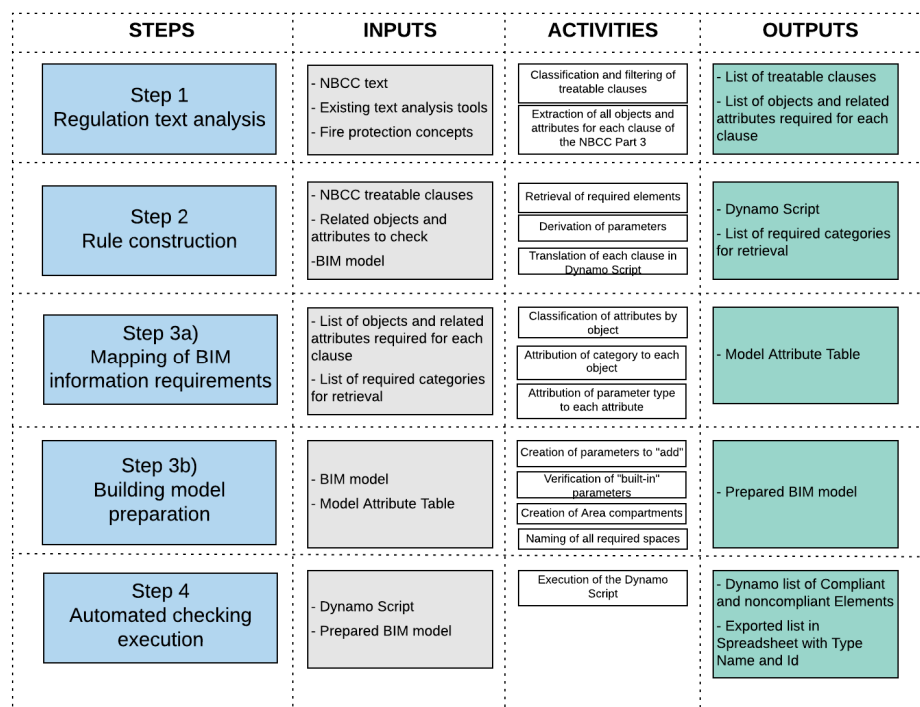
| STEPS | INPUTS | ACTIVITIES | OUTPUTS |
|---|---|---|---|
| Step 1 Regulation text analysis | - NBCC text<br>- Existing text analysis tools<br>- Fire protection concepts | Classification and filtering of treatable clauses<br>Extraction of all objects and attributes for each clause of the NBCC Part 3 | - List of treatable clauses<br>- List of objects and related attributes required for each clause |
| Step 2 Rule construction | - NBCC treatable clauses<br>- Related objects and attributes to check<br>-BIM model | Retrieval of required elements<br>Derivation of parameters<br>Translation of each clause in Dynamo Script | - Dynamo Script<br>- List of required categories for retrieval |
| Step 3a) Mapping of BIM information requirements | - List of objects and related attributes required for each clause<br>- List of required categories for retrieval | Classification of attributes by object<br>Attribution of category to each object<br>Attribution of parameter type to each attribute | - Model Attribute Table |
| Step 3b) Building model preparation | - BIM model<br>- Model Attribute Table | Creation of parameters to "add"<br>Verification of "built-in" parameters<br>Creation of Area compartments<br>Naming of all required spaces | - Prepared BIM model |
| Step 4 Automated checking execution | - Dynamo Script<br>- Prepared BIM model | Execution of the Dynamo Script | - Dynamo list of Compliant and noncompliant Elements<br>- Exported list in Spreadsheet with Type Name and Id |